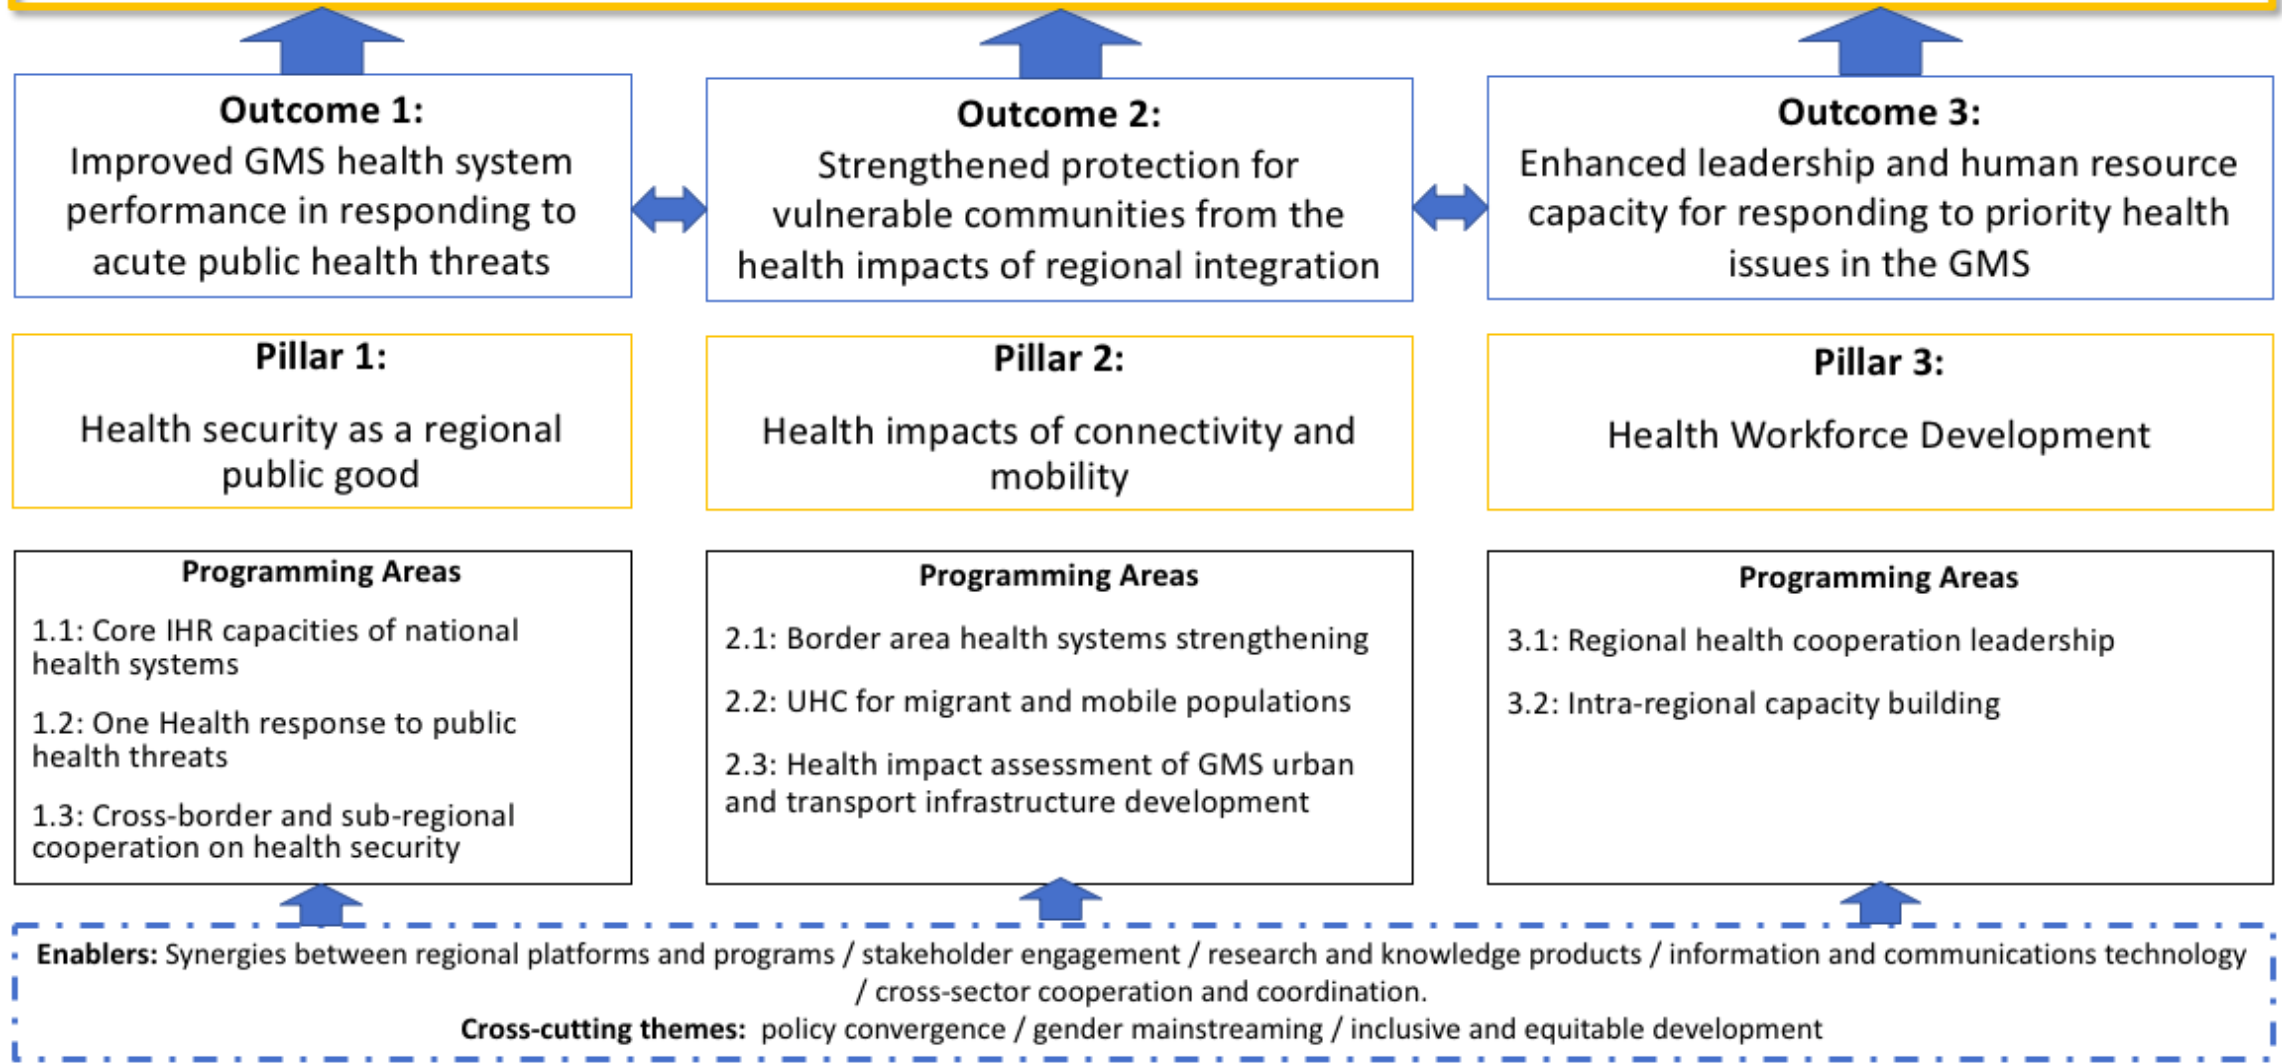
**Outcome 1:**
Improved GMS health system performance in responding to acute public health threats

**Outcome 2:**
Strengthened protection for vulnerable communities from the health impacts of regional integration

**Outcome 3:**
Enhanced leadership and human resource capacity for responding to priority health issues in the GMS

**Pillar 1:**
Health security as a regional public good

**Pillar 2:**
Health impacts of connectivity and mobility

**Pillar 3:**
Health Workforce Development

**Programming Areas**
1.1: Core IHR capacities of national health systems
1.2: One Health response to public health threats
1.3: Cross-border and sub-regional cooperation on health security

**Programming Areas**
2.1: Border area health systems strengthening
2.2: UHC for migrant and mobile populations
2.3: Health impact assessment of GMS urban and transport infrastructure development

**Programming Areas**
3.1: Regional health cooperation leadership
3.2: Intra-regional capacity building

**Enablers:** Synergies between regional platforms and programs / stakeholder engagement / research and knowledge products / information and communications technology / cross-sector cooperation and coordination.
**Cross-cutting themes:** policy convergence / gender mainstreaming / inclusive and equitable development